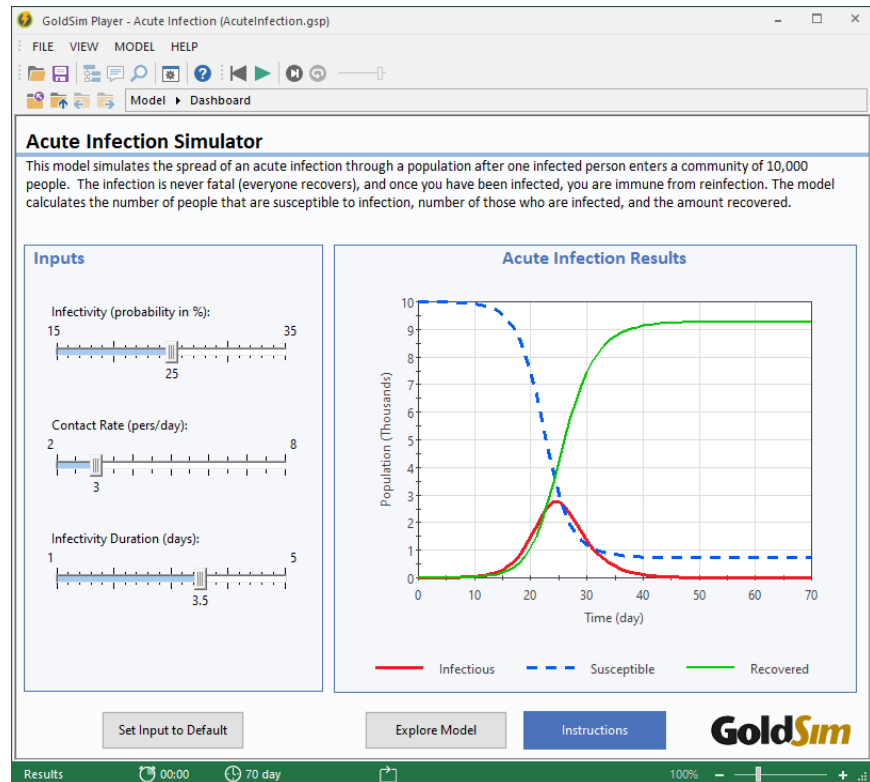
GoldSim Player - Acute Infection (AcuteInfection.gsp)

FILE VIEW MODEL HELP

Model ▸ Dashboard

Acute Infection Simulator

This model simulates the spread of an acute infection through a population after one infected person enters a community of 10,000 people. The infection is never fatal (everyone recovers), and once you have been infected, you are immune from reinfection. The model calculates the number of people that are susceptible to infection, number of those who are infected, and the amount recovered.

Inputs

Infectivity (probability in %):
15 35
25

Contact Rate (pers/day):
2 8
3

Infectivity Duration (days):
1 5
3.5

Acute Infection Results

Population (Thousands)
0 1 2 3 4 5 6 7 8 9 10
Time (day)
0 10 20 30 40 50 60 70

Infectious Susceptible Recovered

Set Input to Default

Explore Model

Instructions

GoldSim

Results 00:00 70 day 100%